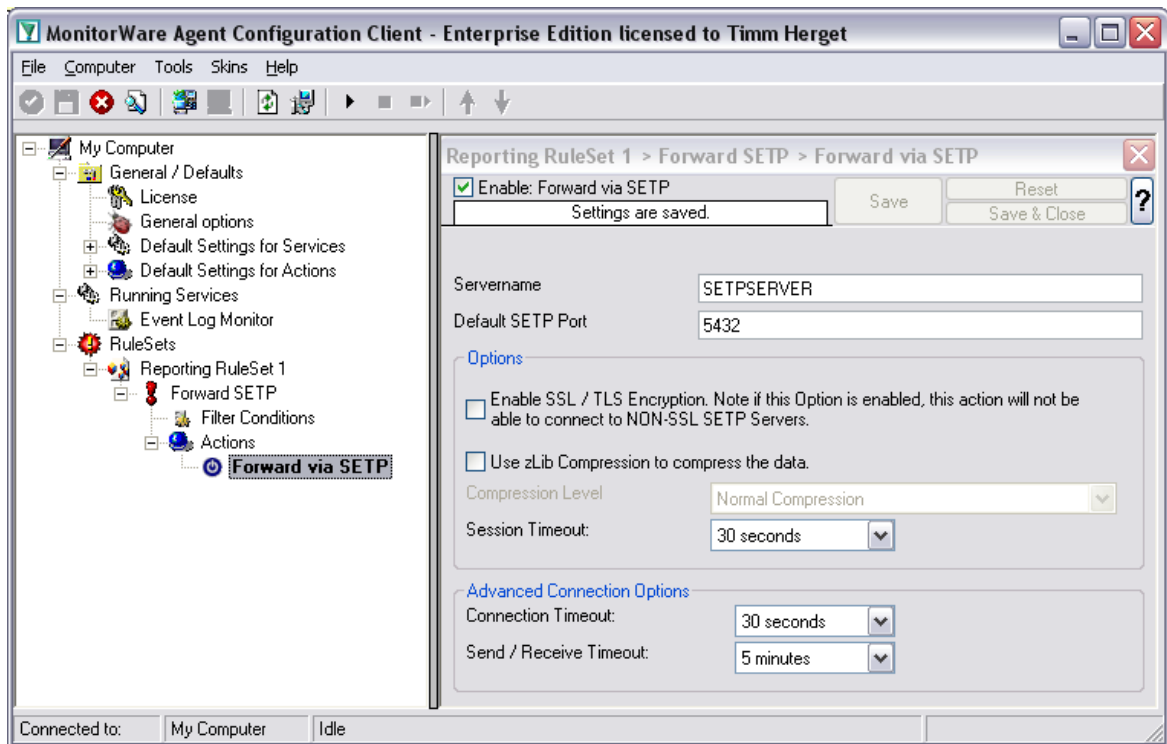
MonitorWare Agent Configuration Client - Enterprise Edition licensed to Timm Herget

File Computer Tools Skins Help

My Computer
General / Defaults
License
General options
Default Settings for Services
Default Settings for Actions
Running Services
Event Log Monitor
RuleSets
Reporting RuleSet 1
Forward SETP
Filter Conditions
Actions
Forward via SETP

Reporting RuleSet 1 > Forward SETP > Forward via SETP

Enable: Forward via SETP
Settings are saved.
Save
Reset
Save & Close
?

Servername
SETPSERVER
Default SETP Port
5432

Options
Enable SSL / TLS Encryption. Note if this Option is enabled, this action will not be able to connect to NON-SSL SETP Servers.
Use zLib Compression to compress the data.
Compression Level
Normal Compression
Session Timeout:
30 seconds

Advanced Connection Options
Connection Timeout:
30 seconds
Send / Receive Timeout:
5 minutes

Connected to: | My Computer | Idle